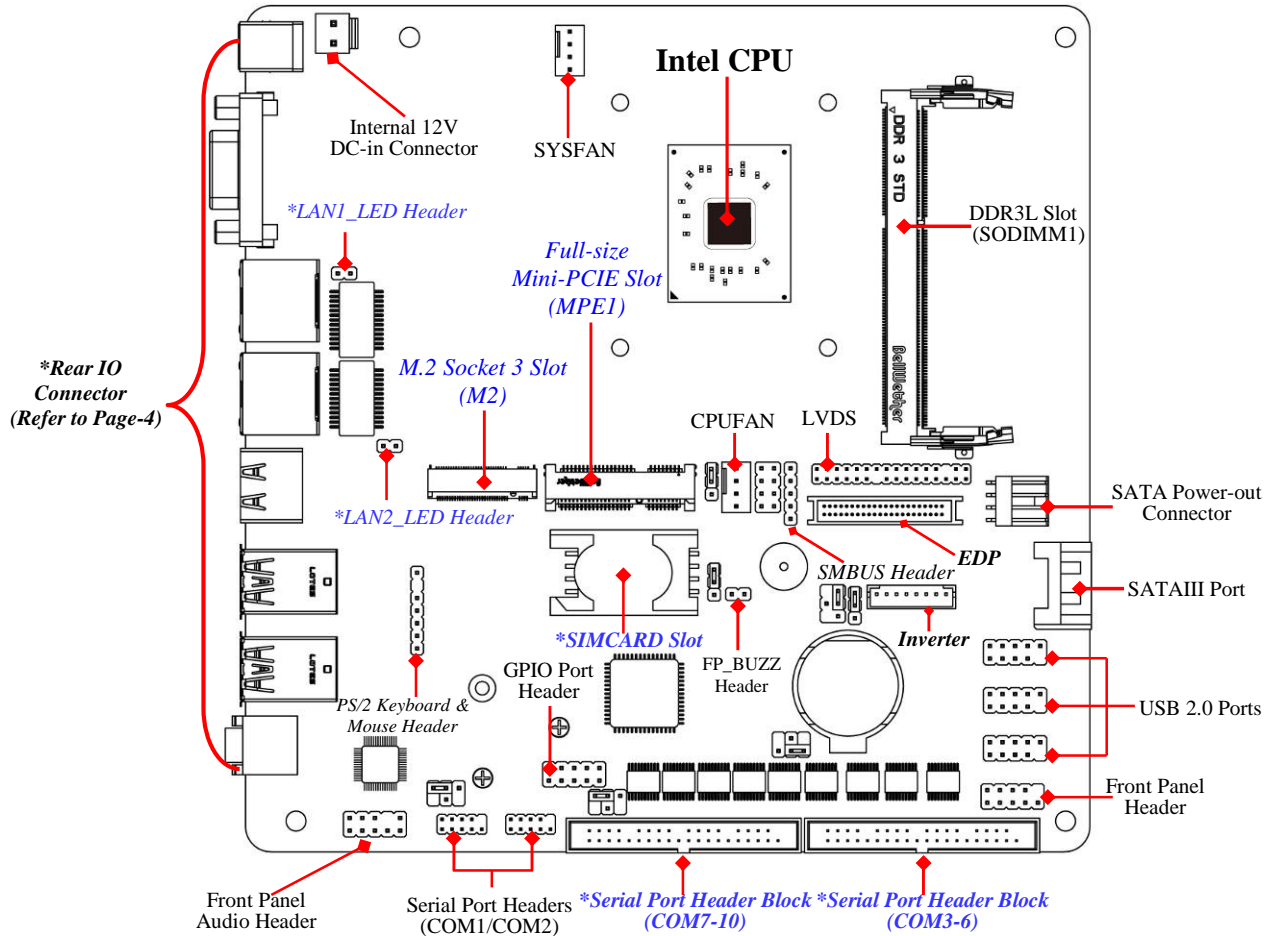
Intel CPU

Internal 12V DC-in Connector

SYSFAN

DDR 3 STD

DDR3L Slot (SODIMM1)

*LAN1_LED Header

Full-size Mini-PCIE Slot (MPE1)

*Rear IO Connector (Refer to Page-4)

M.2 Socket 3 Slot (M2)

CPUFAN

LVDS

SATA Power-out Connector

*LAN2_LED Header

EDP

SMBUS Header

SATAIII Port

*SIMCARD Slot

Inverter

FP_BUZZ Header

GPIO Port Header

USB 2.0 Ports

PS/2 Keyboard & Mouse Header

Front Panel Header

Front Panel Audio Header

Serial Port Headers (COM1/COM2)

*Serial Port Header Block (COM7-10)

*Serial Port Header Block (COM3-6)